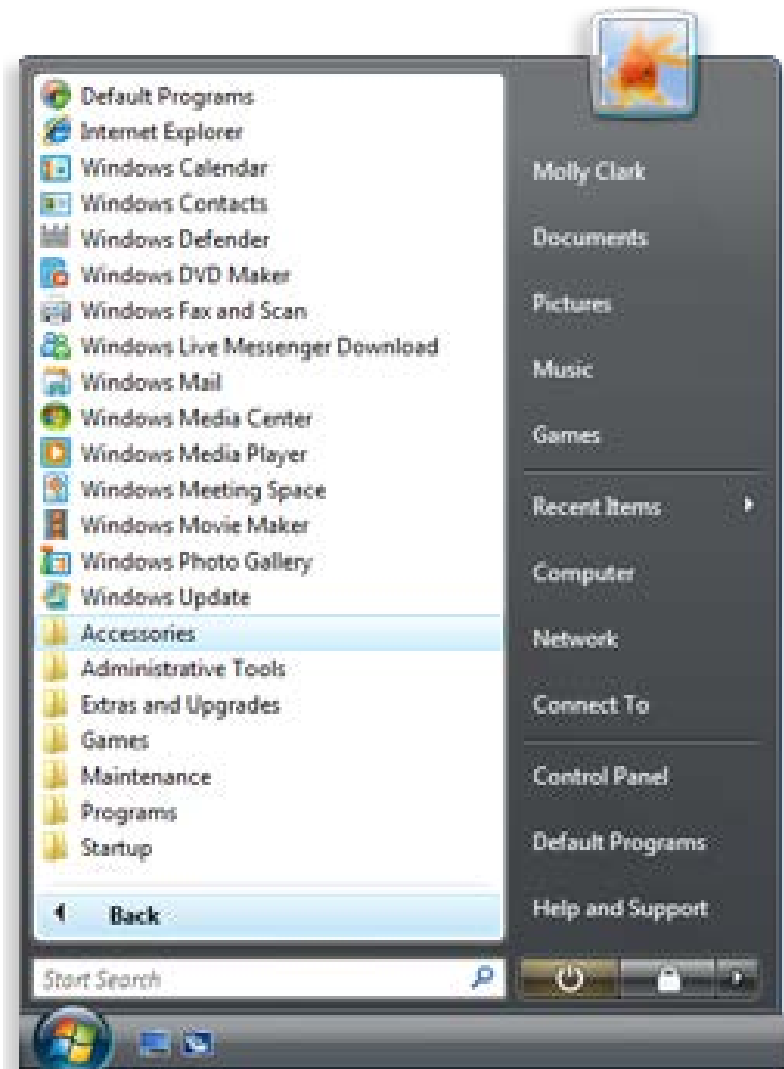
Default Programs
Internet Explorer
Windows Calendar
Windows Contacts
Windows Defender
Windows DVD Maker
Windows Fax and Scan
Windows Live Messenger Download
Windows Mail
Windows Media Center
Windows Media Player
Windows Meeting Space
Windows Movie Maker
Windows Photo Gallery
Windows Update
Accessories
Administrative Tools
Extras and Upgrades
Games
Maintenance
Programs
Startup

Back

Start Search

Molly Clark
Documents
Pictures
Music
Games
Recent Items
Computer
Network
Connect To
Control Panel
Default Programs
Help and Support